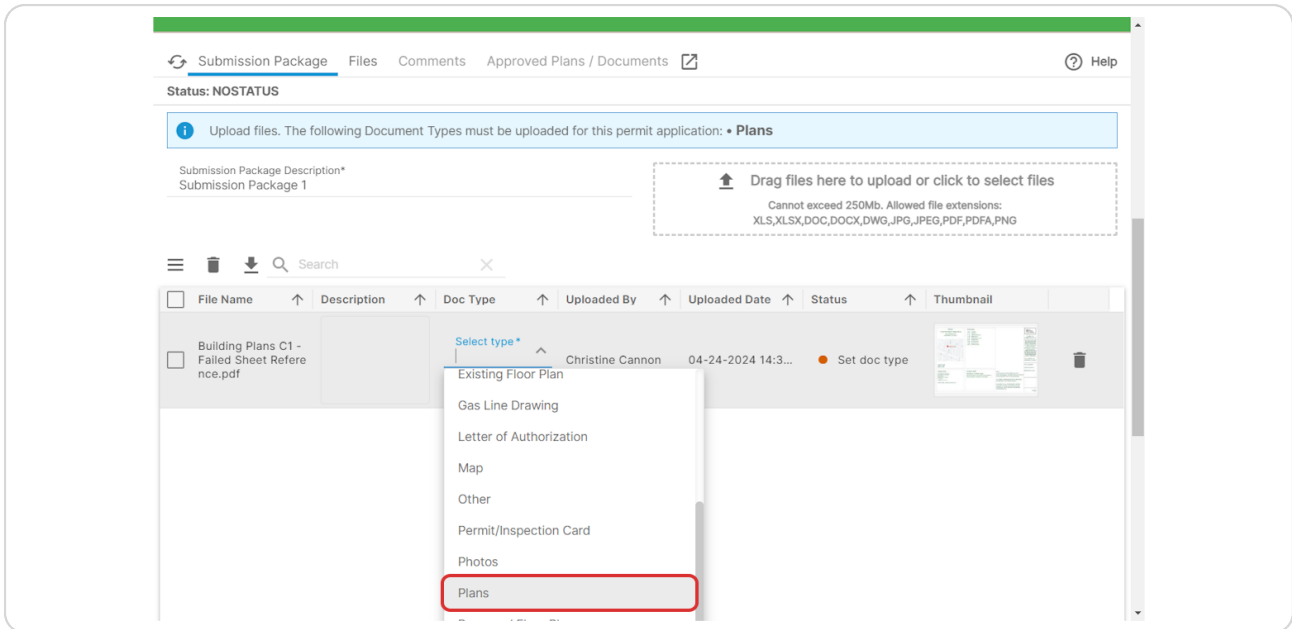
Submission Package Files Comments Approved Plans / Documents

Help

Status: NOSTATUS

Upload files. The following Document Types must be uploaded for this permit application: • Plans

Submission Package Description*
Submission Package 1

Drag files here to upload or click to select files

Cannot exceed 250Mb. Allowed file extensions: XLS,XLSX,DOC,DOCX,DWG,JPG,JPEG,PDF,PDFA,PNG

Search

| File Name | Description | Doc Type | Uploaded By | Uploaded Date | Status | Thumbnail |
|---|---|---|---|---|---|---|
| Building Plans C1 - Failed Sheet Reference.pdf | | Select type* | Christine Cannon | 04-24-2024 14:3... | Set doc type | |

Existing Floor Plan
Gas Line Drawing
Letter of Authorization
Map
Other
Permit/Inspection Card
Photos
Plans
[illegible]